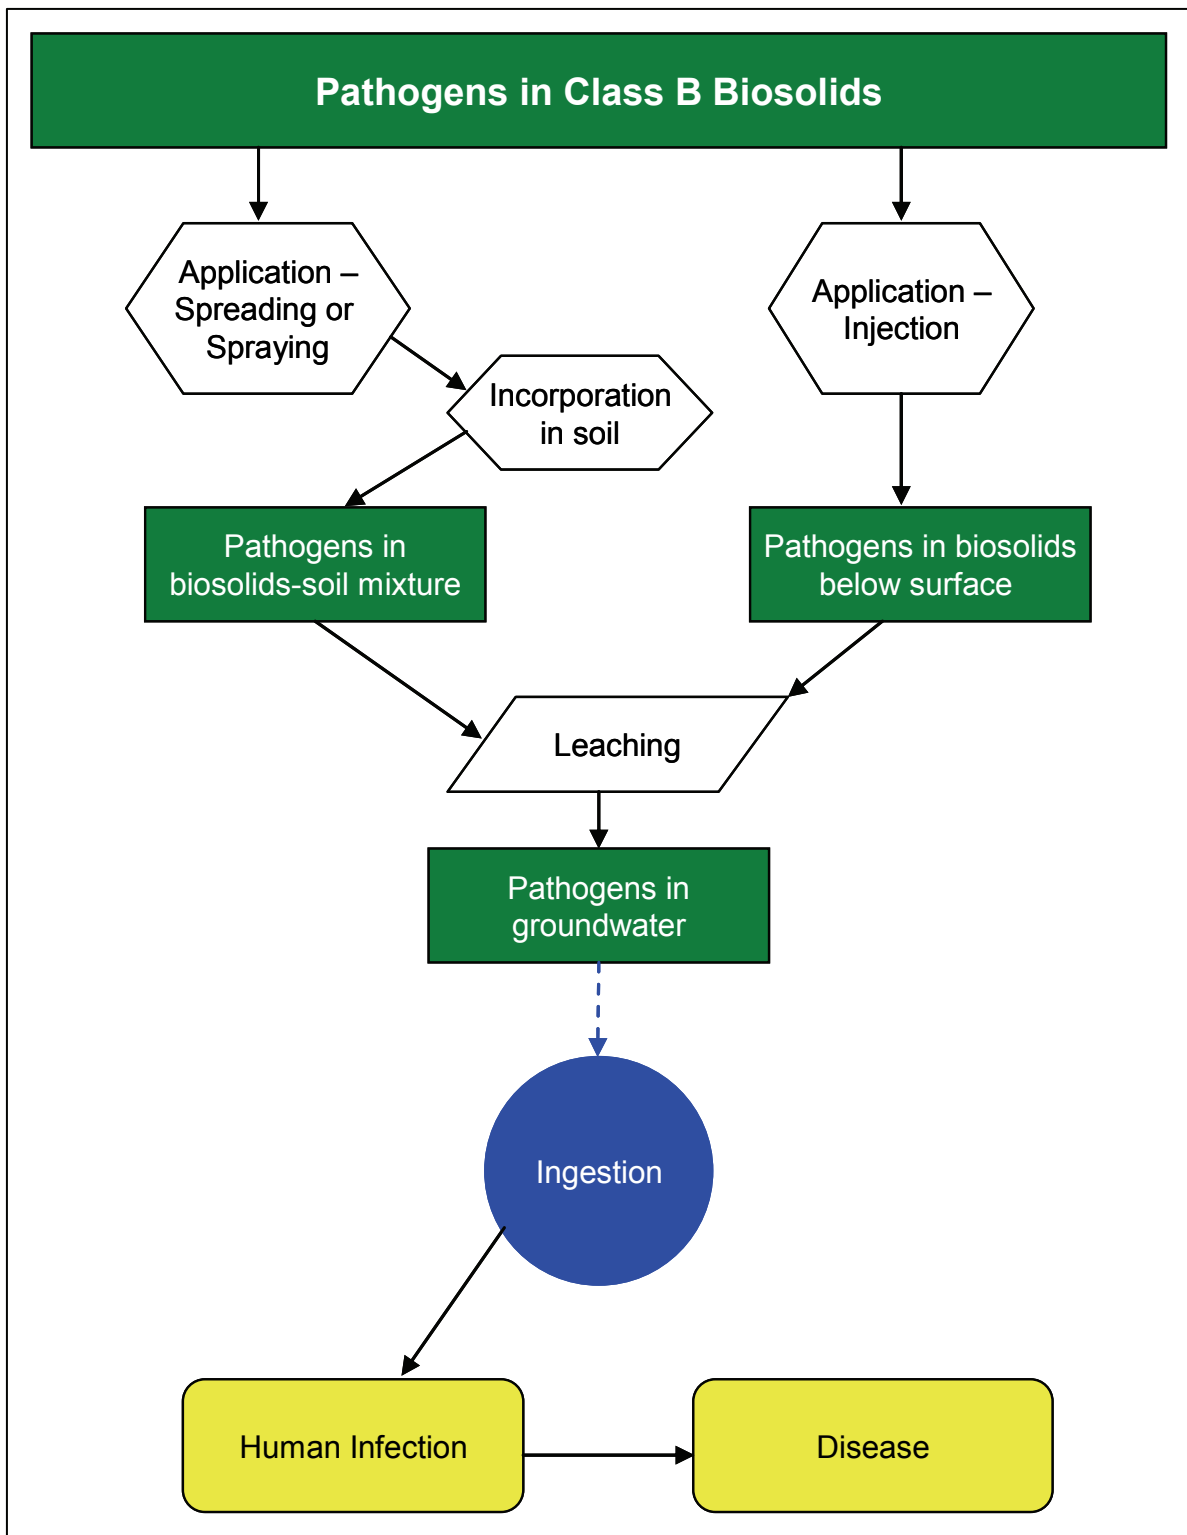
Pathogens in Class B Biosolids

Application – Spreading or Spraying

Application – Injection

Incorporation in soil

Pathogens in biosolids-soil mixture

Pathogens in biosolids below surface

Leaching

Pathogens in groundwater

Ingestion

Human Infection

Disease